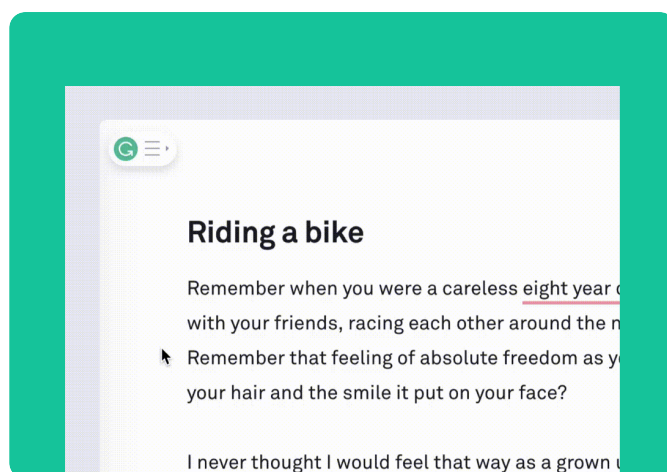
Riding a bike

Remember when you were a careless eight year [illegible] with your friends, racing each other around the n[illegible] Remember that feeling of absolute freedom as y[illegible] your hair and the smile it put on your face?

I never thought I would feel that way as a grown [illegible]